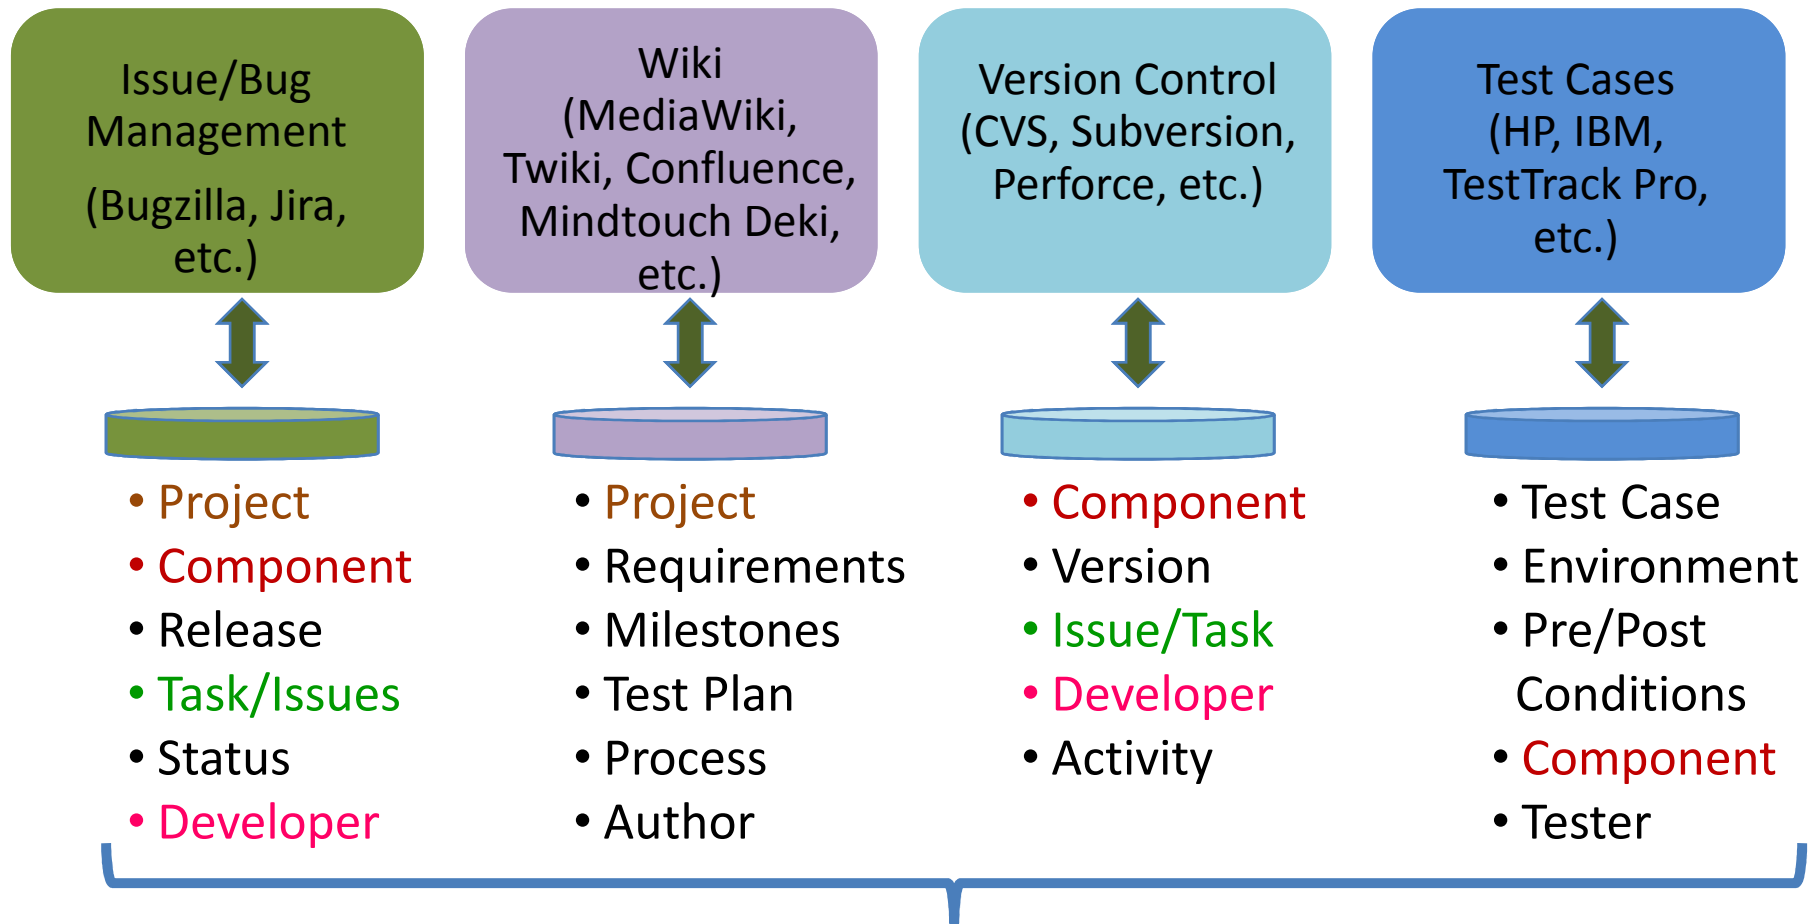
Issue/Bug Management

(Bugzilla, Jira, etc.)

Wiki (MediaWiki, Twiki, Confluence, Mindtouch Deki, etc.)

Version Control (CVS, Subversion, Perforce, etc.)

Test Cases (HP, IBM, TestTrack Pro, etc.)

• Project
• Component
• Release
• Task/Issues
• Status
• Developer

• Project
• Requirements
• Milestones
• Test Plan
• Process
• Author

• Component
• Version
• Issue/Task
• Developer
• Activity

• Test Case
• Environment
• Pre/Post Conditions
• Component
• Tester